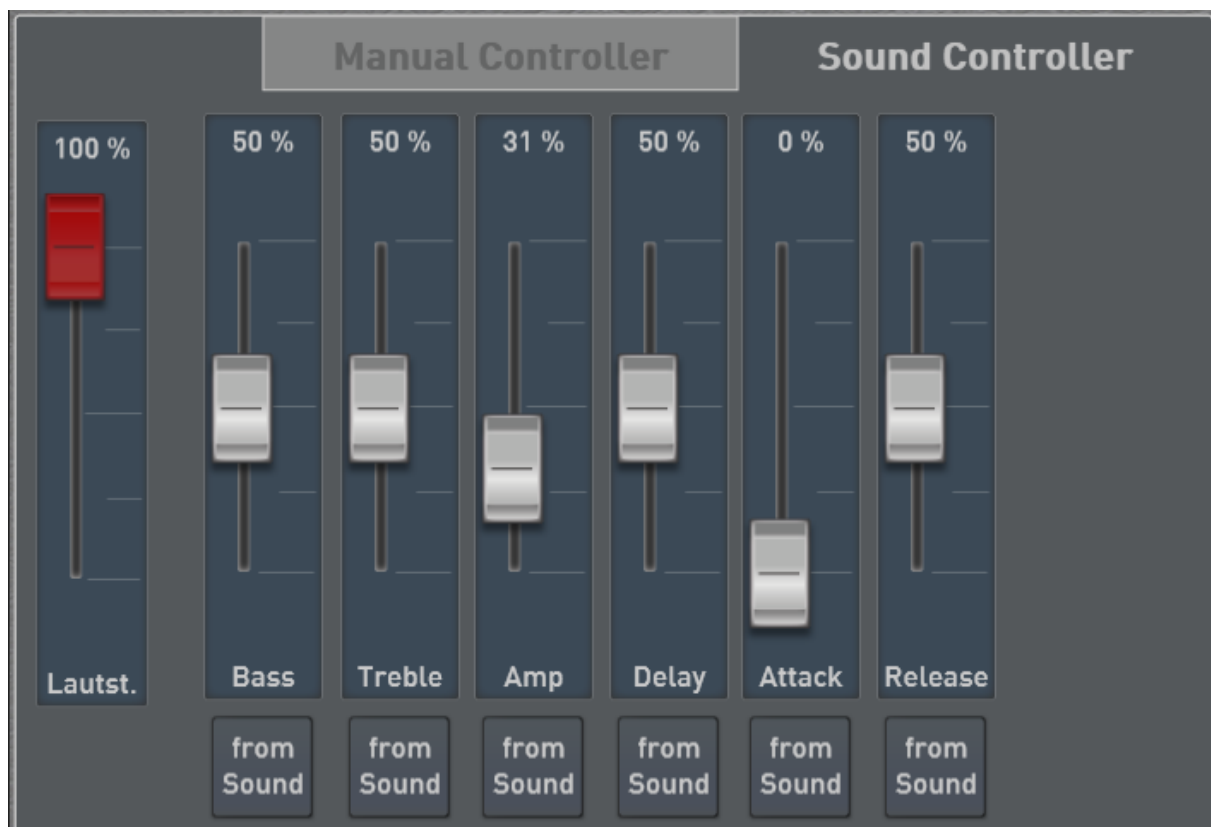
Manual Controller

Sound Controller

100 %

Lautst.

50 %

Bass

from Sound

50 %

Treble

from Sound

31 %

Amp

from Sound

50 %

Delay

from Sound

0 %

Attack

from Sound

50 %

Release

from Sound